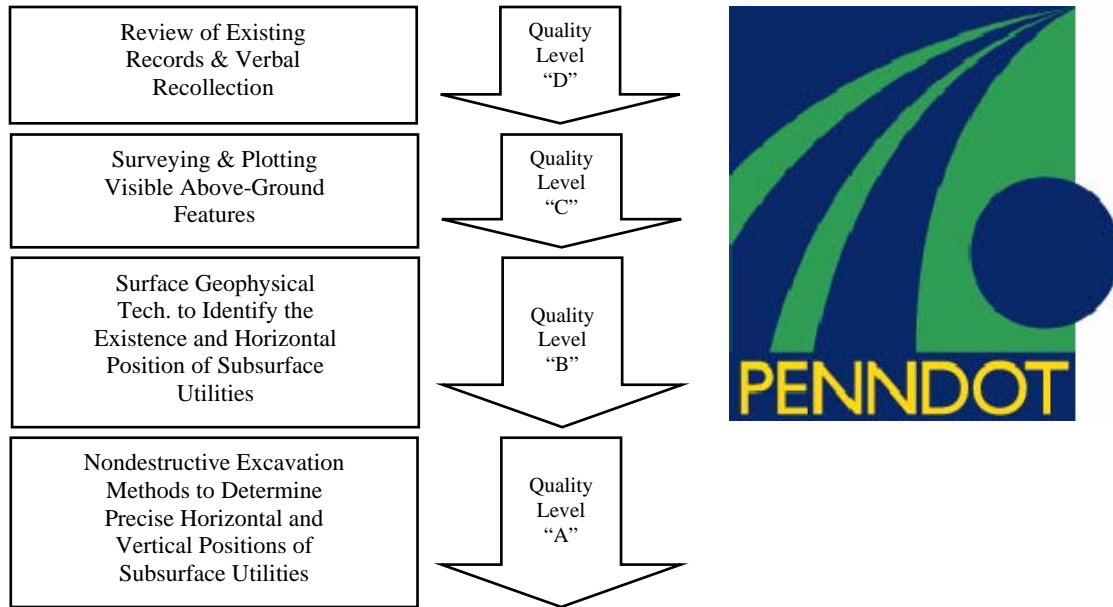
Review of Existing Records & Verbal Recollection

Quality Level "D"

Surveying & Plotting Visible Above-Ground Features

Quality Level "C"

Surface Geophysical Tech. to Identify the Existence and Horizontal Position of Subsurface Utilities

Quality Level "B"

Nondestructive Excavation Methods to Determine Precise Horizontal and Vertical Positions of Subsurface Utilities

Quality Level "A"

PENNDOT